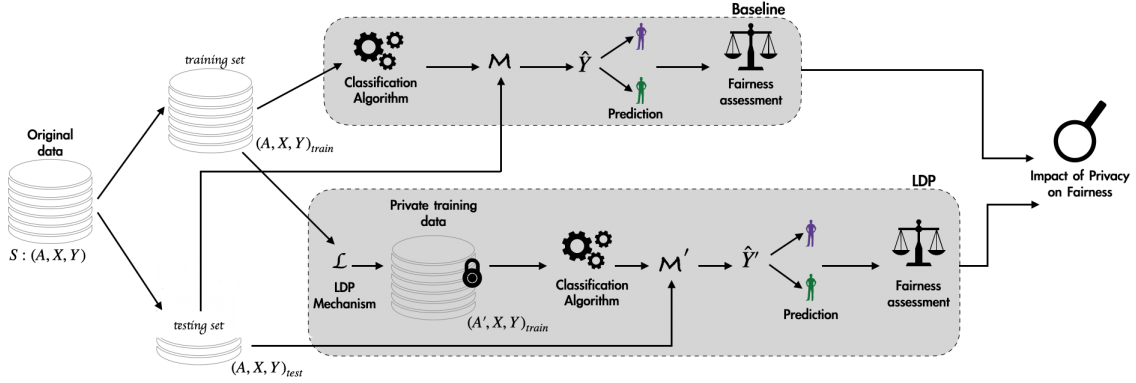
Baseline

training set

Classification Algorithm

$\mathcal{M}$

$\hat{Y}$

Prediction

Fairness assessment

Original data

$S : (A, X, Y)$

$(A, X, Y)_{train}$

Impact of Privacy on Fairness

LDP

Private training data

$\mathcal{L}$

LDP Mechanism

$(A', X, Y)_{train}$

Classification Algorithm

$\mathcal{M}'$

$\hat{Y}'$

Prediction

Fairness assessment

testing set

$(A, X, Y)_{test}$